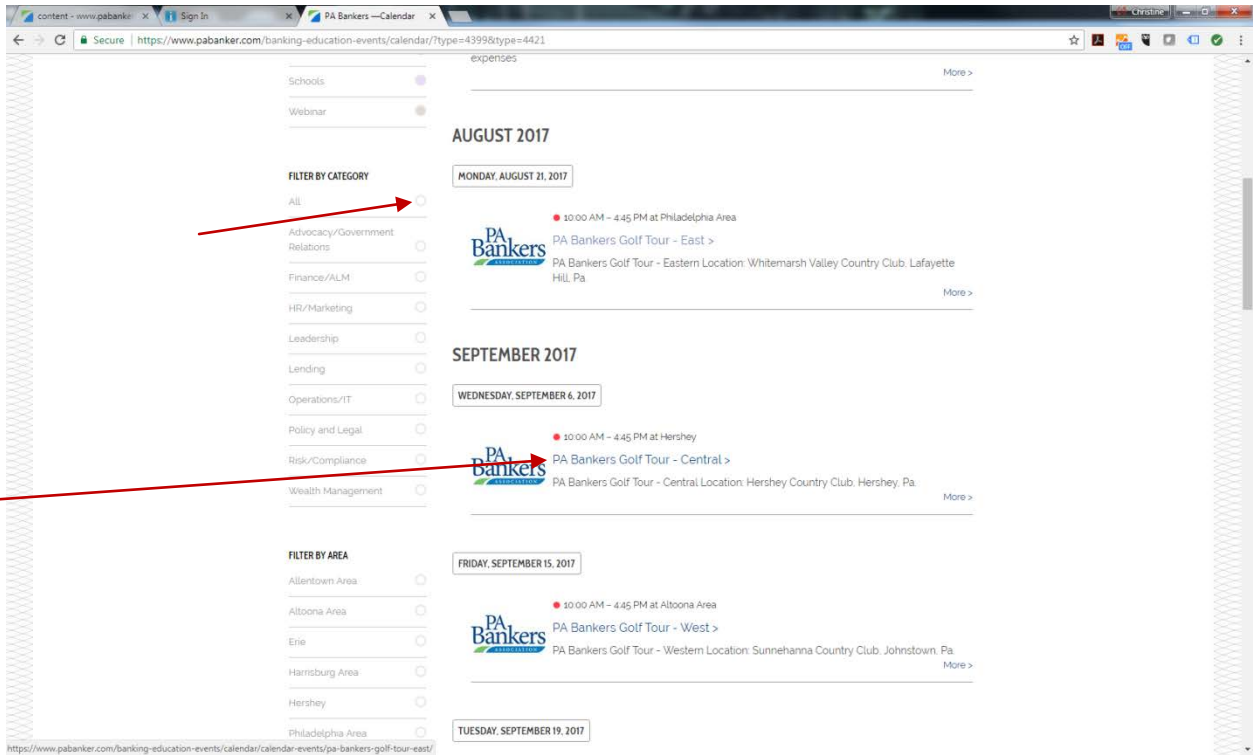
content - www.pabanker ×
Sign In ×
PA Bankers —Calendar ×
Christine

Secure | https://www.pabanker.com/banking-education-events/calendar/?type=4399&type=4421

Schools
Webinar

FILTER BY CATEGORY
All
Advocacy/Government Relations
Finance/ALM
HR/Marketing
Leadership
Lending
Operations/IT
Policy and Legal
Risk/Compliance
Wealth Management

FILTER BY AREA
Allentown Area
Altoona Area
Erie
Harrisburg Area
Hershey
Philadelphia Area

expenses
More >

AUGUST 2017

MONDAY, AUGUST 21, 2017

10:00 AM - 4:45 PM at Philadelphia Area
PA Bankers ASSOCIATION
PA Bankers Golf Tour - East >
PA Bankers Golf Tour - Eastern Location: Whitemarsh Valley Country Club, Lafayette Hill, Pa
More >

SEPTEMBER 2017

WEDNESDAY, SEPTEMBER 6, 2017

10:00 AM - 4:45 PM at Hershey
PA Bankers ASSOCIATION
PA Bankers Golf Tour - Central >
PA Bankers Golf Tour - Central Location: Hershey Country Club, Hershey, Pa.
More >

FRIDAY, SEPTEMBER 15, 2017

10:00 AM - 4:45 PM at Altoona Area
PA Bankers ASSOCIATION
PA Bankers Golf Tour - West >
PA Bankers Golf Tour - Western Location: Sunnehanna Country Club, Johnstown, Pa.
More >

TUESDAY, SEPTEMBER 19, 2017

https://www.pabanker.com/banking-education-events/calendar/calendar-events/pa-bankers-golf-tour-east/